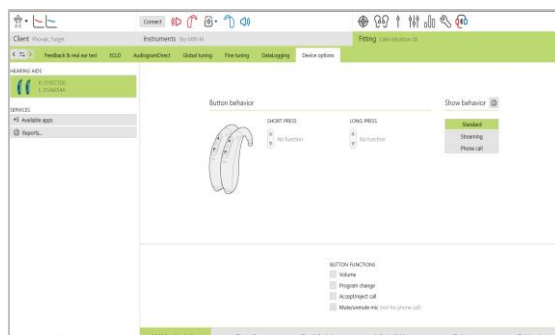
Connect

Client Phonak Target

Instruments Sky M90-M

Fitting Calm situation C8

Feedback & real ear test

ICLD

AudiogramDirect

Global tuning

Fine tuning

DataLogging

Device options

HEARING AIDS

R: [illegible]
L: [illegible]

SERVICES

Available apps

Reports...

Button behavior

SHORT PRESS

No function

LONG PRESS

No function

Show behavior

Standard

Streaming

Phone call

BUTTON FUNCTIONS

Volume

Program change

Accept/reject call

Mute/unmute mic (not for phone call)